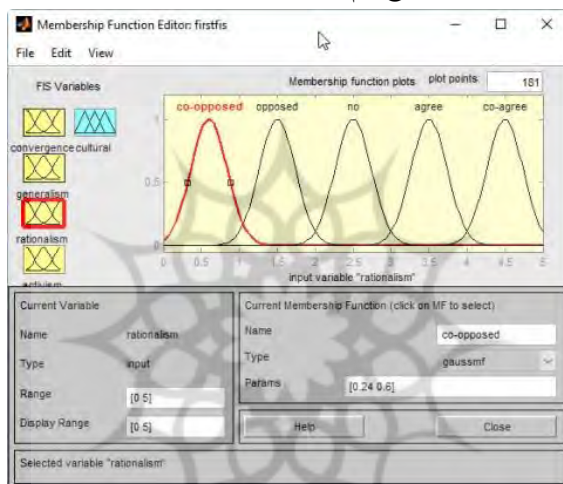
Membership Function Editor: firstfis

File Edit View

FIS Variables

convergence cultural

generalism

rationalism

activism

Membership function plots

plot points: 181

co-opposed opposed no agree co-agree

1

0.5

0

0 0.5 1 1.5 2 2.5 3 3.5 4 4.5 5

input variable "rationalism"

Current Variable

Name rationalism

Type input

Range [0 5]

Display Range [0 5]

Current Membership Function (click on MF to select)

Name co-opposed

Type gaussmf

Params [0.24 0.6]

Help

Close

Selected variable "rationalism"